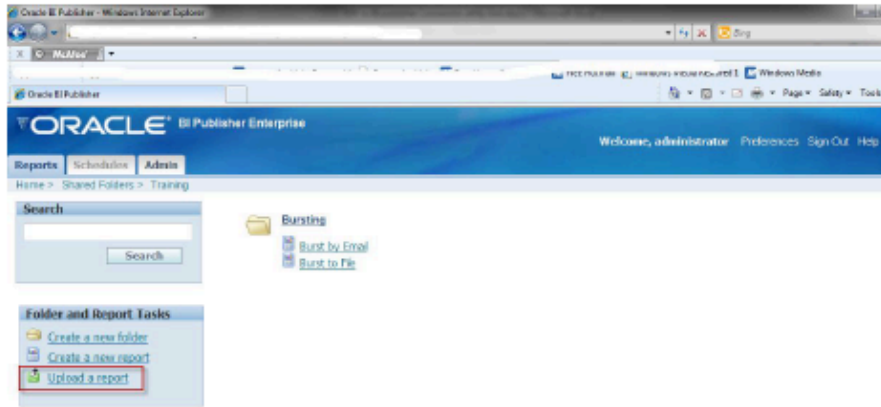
Oracle BI Publisher - Windows Internet Explorer

Bing

McAfee

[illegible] Windows Media

Oracle BI Publisher

Page ▾ Safety ▾ Tools

ORACLE BI Publisher Enterprise

Welcome, administrator Preferences Sign Out Help

Reports Schedules Admin

Home > Shared Folders > Training

Search

Search

Bursting

Burst by Email

Burst to File

Folder and Report Tasks

Create a new folder

Create a new report

Upload a report